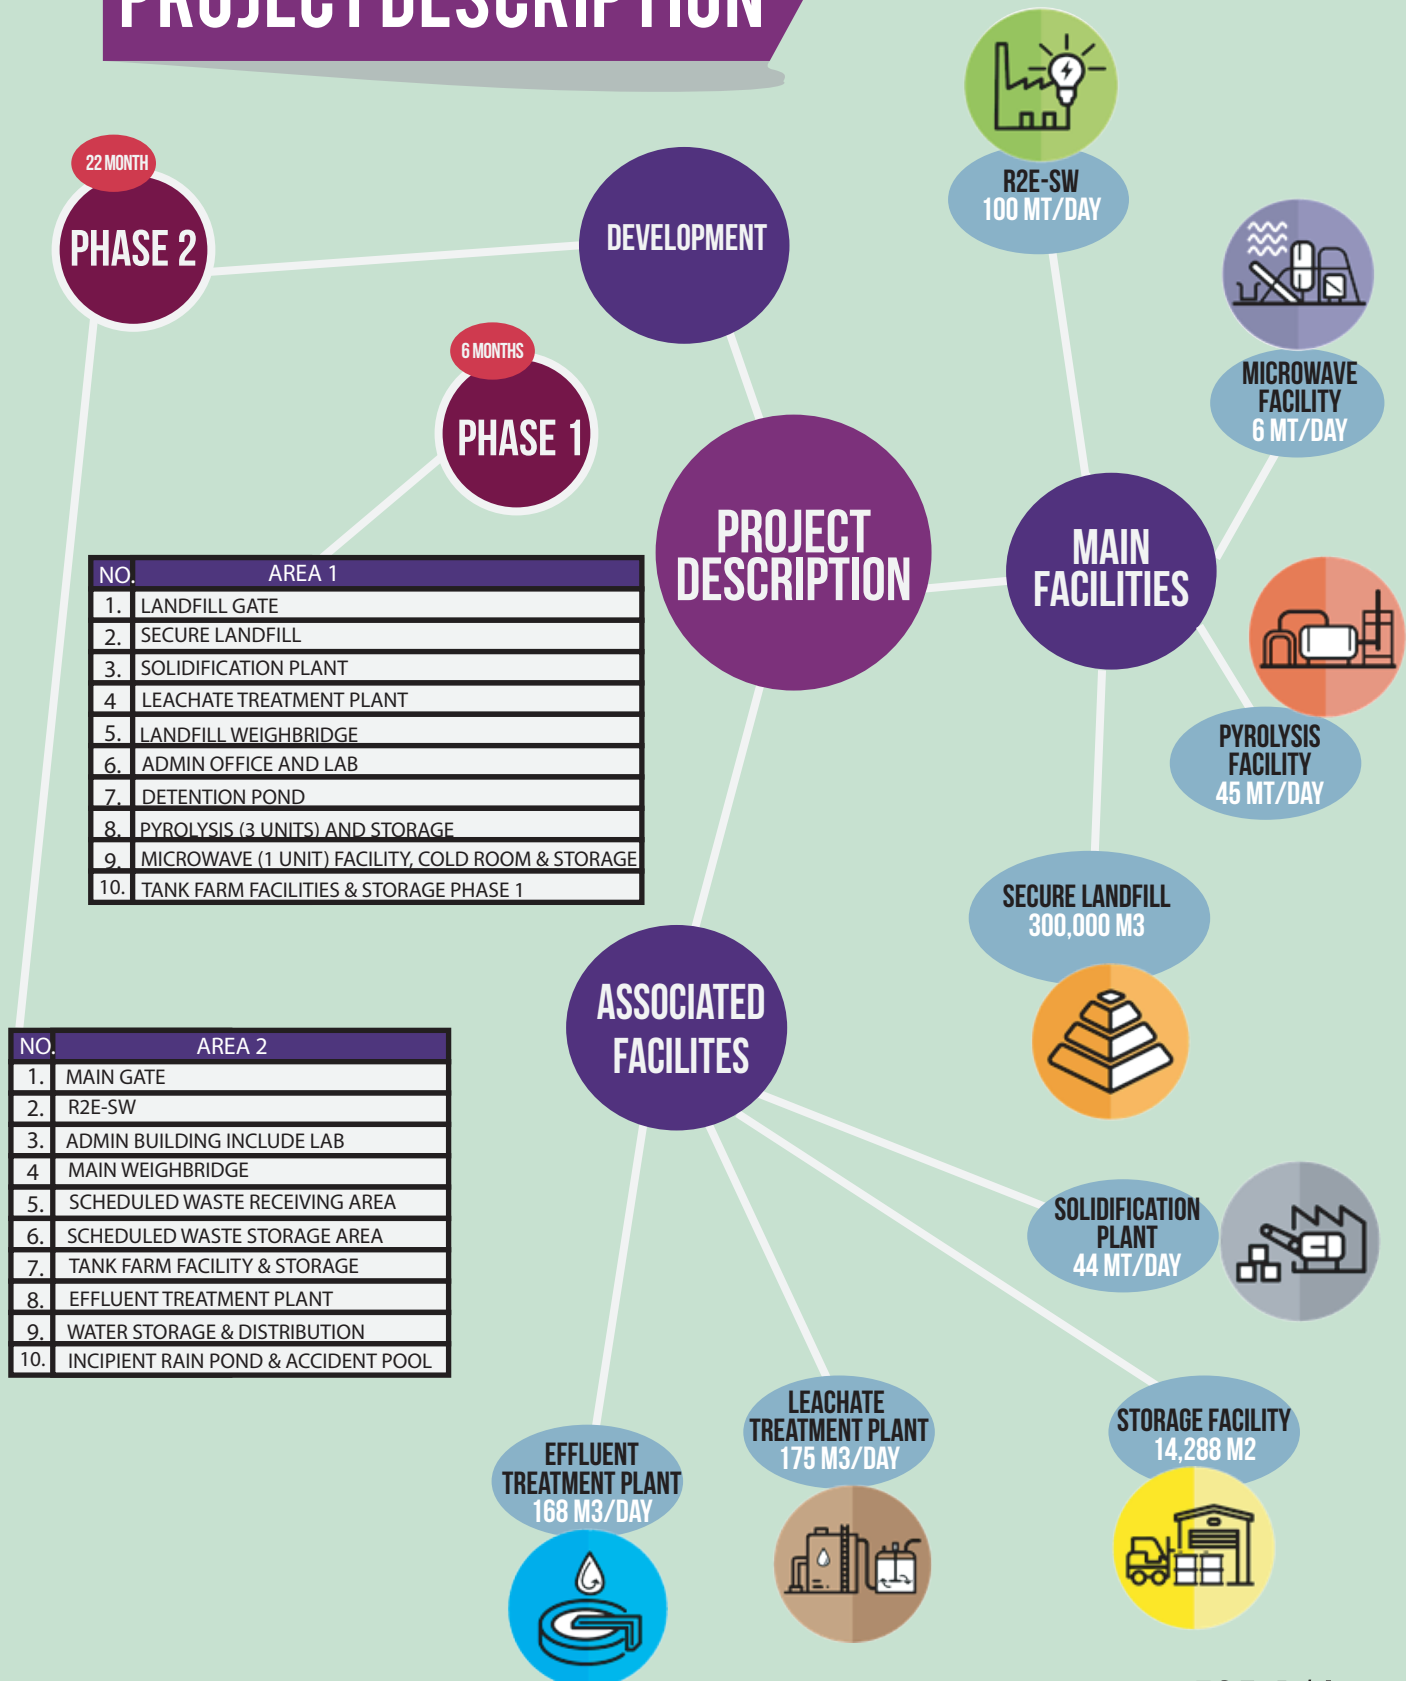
PROJECT DESCRIPTION

22 MONTH
PHASE 2

DEVELOPMENT

6 MONTHS
PHASE 1

R2E-SW
100 MT/DAY

MICROWAVE FACILITY
6 MT/DAY

PROJECT DESCRIPTION

MAIN FACILITIES

PYROLYSIS FACILITY
45 MT/DAY

| NO. | AREA 1 |
|---|---|
| 1. | LANDFILL GATE |
| 2. | SECURE LANDFILL |
| 3. | SOLIDIFICATION PLANT |
| 4 | LEACHATE TREATMENT PLANT |
| 5. | LANDFILL WEIGHBRIDGE |
| 6. | ADMIN OFFICE AND LAB |
| 7. | DETENTION POND |
| 8. | PYROLYSIS (3 UNITS) AND STORAGE |
| 9. | MICROWAVE (1 UNIT) FACILITY, COLD ROOM & STORAGE |
| 10. | TANK FARM FACILITIES & STORAGE PHASE 1 |

SECURE LANDFILL
300,000 M3

ASSOCIATED FACILITES

| NO. | AREA 2 |
|---|---|
| 1. | MAIN GATE |
| 2. | R2E-SW |
| 3. | ADMIN BUILDING INCLUDE LAB |
| 4 | MAIN WEIGHBRIDGE |
| 5. | SCHEDULED WASTE RECEIVING AREA |
| 6. | SCHEDULED WASTE STORAGE AREA |
| 7. | TANK FARM FACILITY & STORAGE |
| 8. | EFFLUENT TREATMENT PLANT |
| 9. | WATER STORAGE & DISTRIBUTION |
| 10. | INCIPIENT RAIN POND & ACCIDENT POOL |

SOLIDIFICATION PLANT
44 MT/DAY

LEACHATE TREATMENT PLANT
175 M3/DAY

STORAGE FACILITY
14,288 M2

EFFLUENT TREATMENT PLANT
168 M3/DAY